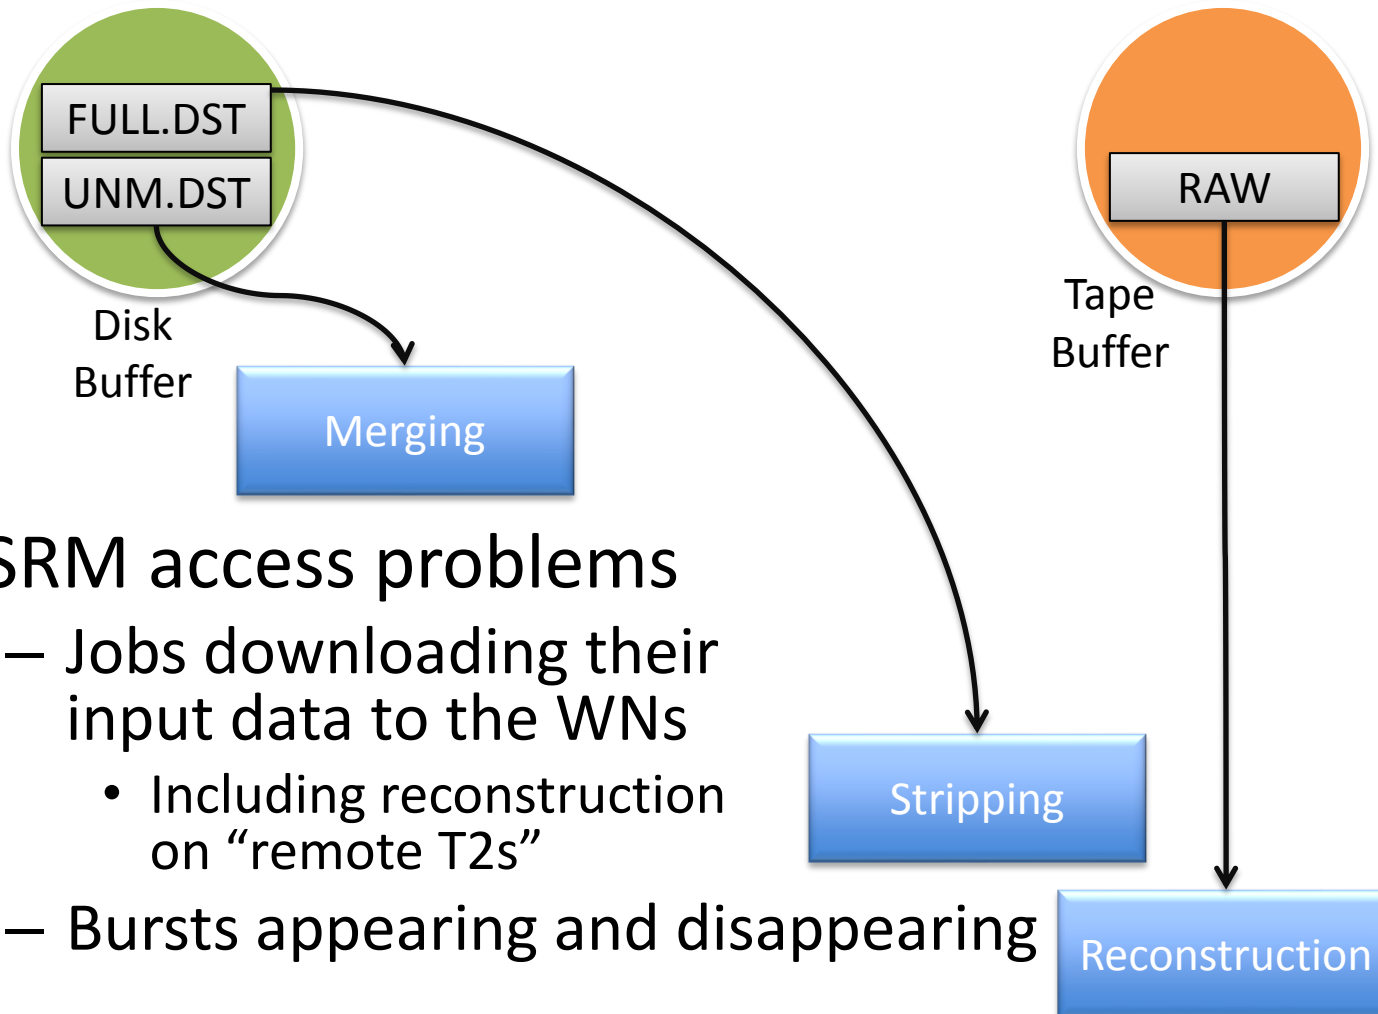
FULL.DST

UNM.DST

Disk Buffer

Merging

RAW

Tape Buffer

SRM access problems

– Jobs downloading their input data to the WNs

• Including reconstruction on “remote T2s”

– Bursts appearing and disappearing

Stripping

Reconstruction